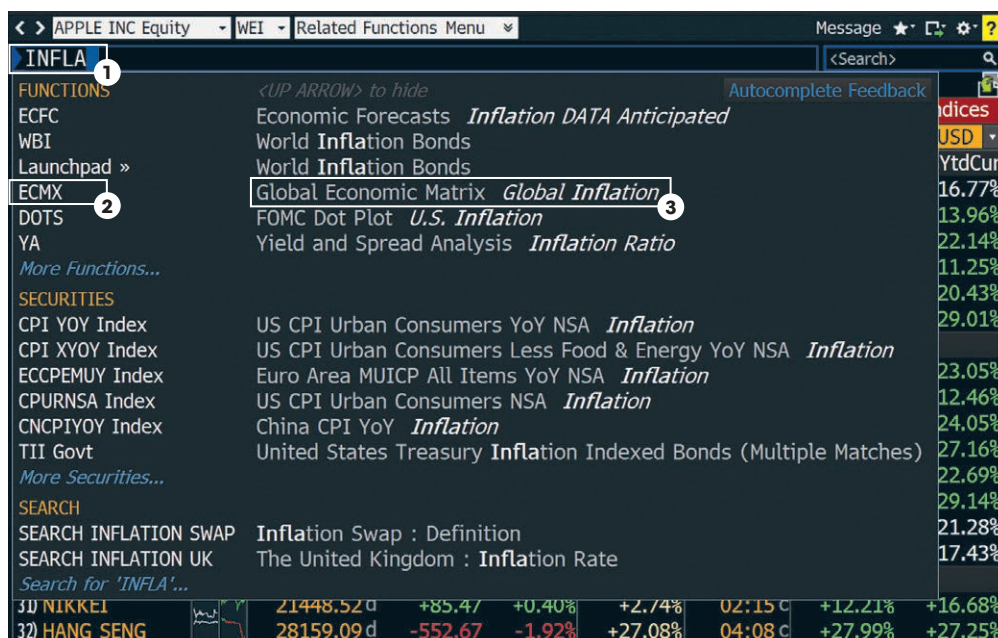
< > APPLE INC Equity WEI Related Functions Menu Message ★ ⚙ ?

INFLA 1 <Search>

FUNCTIONS <UP ARROW> to hide Autocomplete Feedback

ECFC Economic Forecasts *Inflation DATA Anticipated*
WBI World Inflation Bonds
Launchpad » World Inflation Bonds
ECMX 2 Global Economic Matrix *Global Inflation* 3
DOTS FOMC Dot Plot *U.S. Inflation*
YA Yield and Spread Analysis *Inflation Ratio*
More Functions...

SECURITIES
CPI YOY Index US CPI Urban Consumers YoY NSA *Inflation*
CPI XYOY Index US CPI Urban Consumers Less Food & Energy YoY NSA *Inflation*
ECCPEMUY Index Euro Area MUICP All Items YoY NSA *Inflation*
CPURNSA Index US CPI Urban Consumers NSA *Inflation*
CNCPIYOY Index China CPI YoY *Inflation*
TII Govt United States Treasury Inflation Indexed Bonds (Multiple Matches)
More Securities...

SEARCH
SEARCH INFLATION SWAP Inflation Swap : Definition
SEARCH INFLATION UK The United Kingdom : Inflation Rate
Search for 'INFLA'...

ndices
USD
YtdCur
16.77%
13.96%
22.14%
11.25%
20.43%
29.01%
23.05%
12.46%
24.05%
27.16%
22.69%
29.14%
21.28%
17.43%

31) NIKKEI 21448.52 d +85.47 +0.40% +2.74% 02:15 c +12.21% +16.68%
32) HANG SENG 28159.09 d -552.67 -1.92% +27.08% 04:08 c +27.99% +27.25%